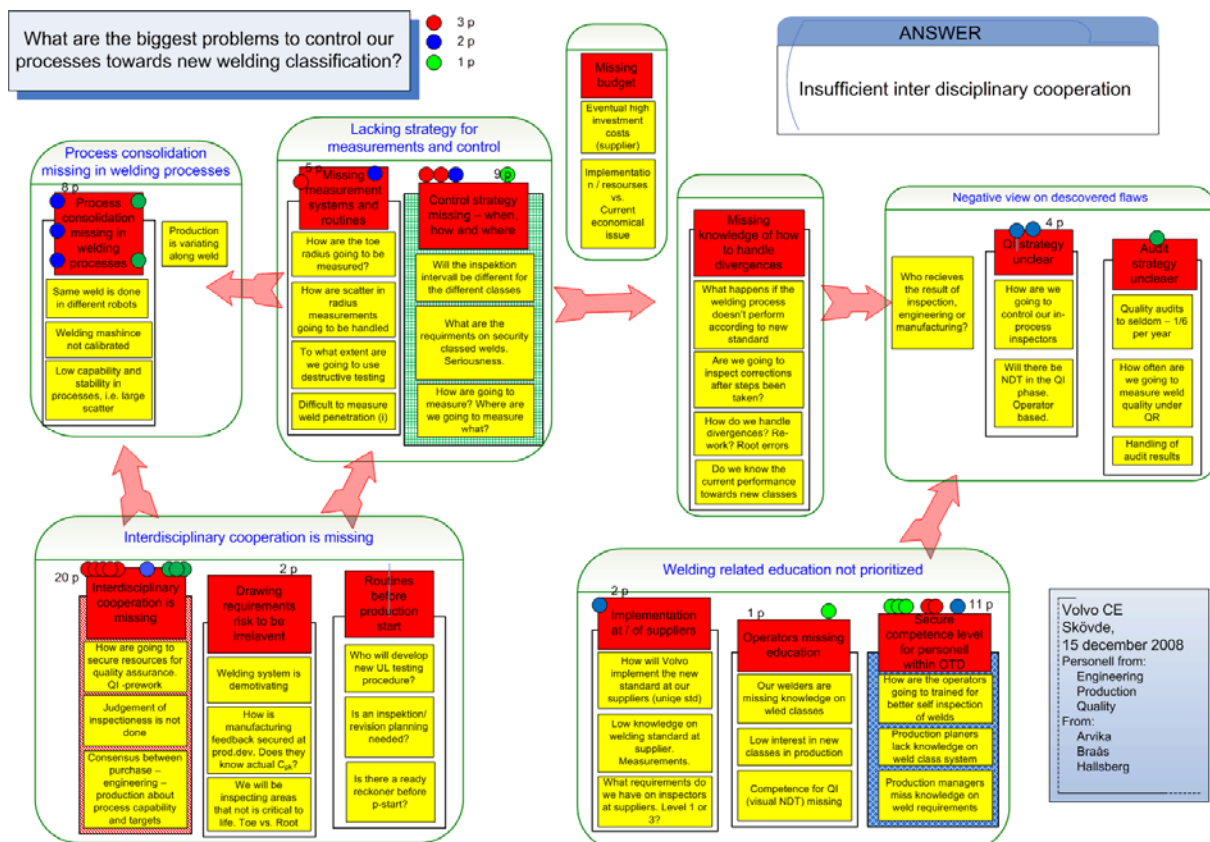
What are the biggest problems to control our processes towards new welding classification?

3 p
2 p
1 p

ANSWER

Insufficient inter disciplinary cooperation

Process consolidation missing in welding processes

8 p

Process consolidation missing in welding processes

Production is variating along weld

Same weld is done in different robots

Welding mashince not calibrated

Low capability and stability in processes, i.e. large scatter

Lacking strategy for measurements and control

5 p

Missing measurement systems and routines

How are the toe radius going to be measured?

How are scatter in radius measurements going to be handled

To what extent are we going to use destructive testing

Difficult to measure weld penetration (i)

9 p

Control strategy missing – when, how and where

Will the inspektion intervall be different for the different classes

What are the requirments on security classed welds. Seriousness.

How are going to measure? Where are we going to measure what?

Missing budget

Eventual high investment costs (supplier)

Implementation / resourses vs. Current economical issue

Missing knowledge of how to handle divergences

What happens if the welding process doesn't perform according to new standard

Are we going to inspect corrections after steps been taken?

How do we handle divergences? Re-work? Root errors

Do we know the current performance towards new classes

Negative view on descovered flaws

Who recieves the result of inspection, engineering or manufacturing?

4 p

QI strategy unclear

How are we going to control our in-process inspectors

Will there be NDT in the QI phase. Operator based.

Audit strategy unclear

Quality audits to seldom – 1/6 per year

How often are we going to measure weld quality under QR

Handling of audit results

Interdisciplinary cooperation is missing

20 p

Interdisciplinary cooperation is missing

How are going to secure resources for quality assurance. QI -prework

Judgement of inspectioness is not done

Consensus between purchase – engineering – production about process capability and targets

2 p

Drawing requirements risk to be irrelavent

Welding system is demotivating

How is manufacturing feedback secured at prod.dev. Does they know actual $C_{pk}$?

We will be inspecting areas that not is critical to life. Toe vs. Root

Routines before production start

Who will develop new UL testing procedure?

Is an inspektion/ revision planning needed?

Is there a ready reckoner before p-start?

Welding related education not prioritized

2 p

Implementation at / of suppliers

How will Volvo implement the new standard at our suppliers (uniqe std)

Low knowledge on welding standard at supplier. Measurements.

What requirements do we have on inspectors at suppliers. Level 1 or 3?

1 p

Operators missing education

Our welders are missing knowledge on wled classes

Low interest in new classes in production

Competence for QI (visual NDT) missing

11 p

Secure competence level for personell within OTD

How are the operators going to trained for better self inspection of welds

Production planers lack knowledge on weld class system

Production managers miss knowledge on weld requirements

Volvo CE
Skövde,
15 december 2008
Personell from:
Engineering
Production
Quality
From:
Arvika
Braås
Hallsberg